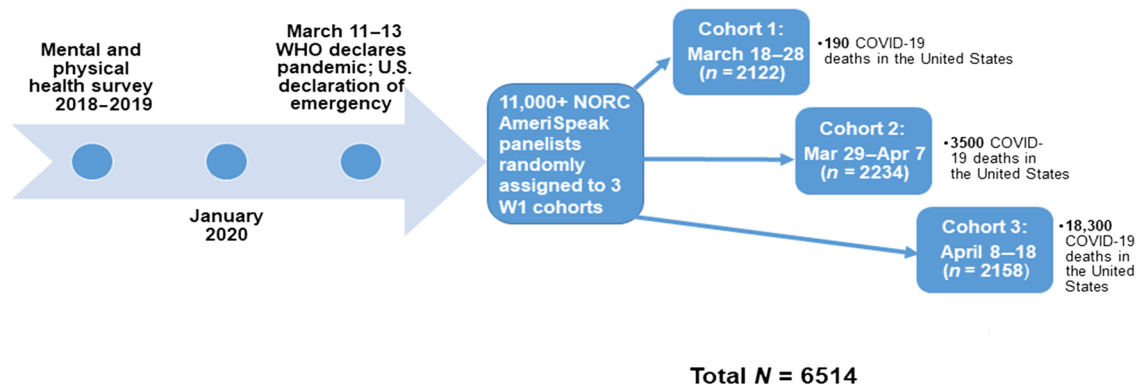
Mental and physical health survey 2018–2019

January 2020

March 11–13 WHO declares pandemic; U.S. declaration of emergency

11,000+ NORC AmeriSpeak panelists randomly assigned to 3 W1 cohorts

Cohort 1: March 18–28 ($n$ = 2122)

•190 COVID-19 deaths in the United States

Cohort 2: Mar 29–Apr 7 ($n$ = 2234)

•3500 COVID-19 deaths in the United States

Cohort 3: April 8–18 ($n$ = 2158)

•18,300 COVID-19 deaths in the United States

Total $N$ = 6514